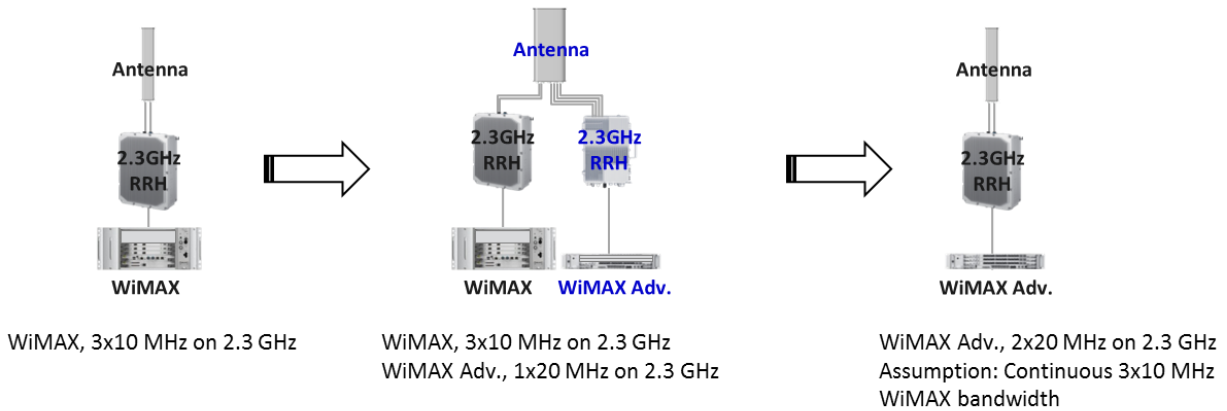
Antenna

2.3GHz RRH

WiMAX

WiMAX, 3x10 MHz on 2.3 GHz

Antenna

2.3GHz RRH

2.3GHz RRH

WiMAX

WiMAX Adv.

WiMAX, 3x10 MHz on 2.3 GHz
WiMAX Adv., 1x20 MHz on 2.3 GHz

Antenna

2.3GHz RRH

WiMAX Adv.

WiMAX Adv., 2x20 MHz on 2.3 GHz
Assumption: Continuous 3x10 MHz WiMAX bandwidth